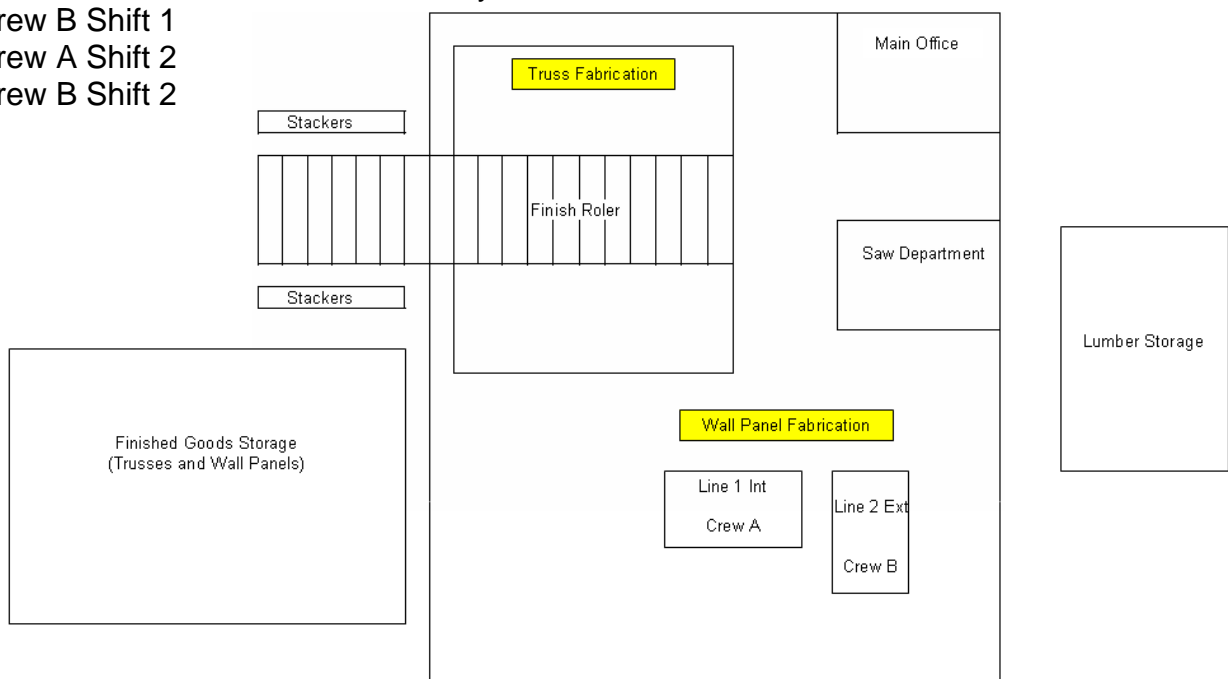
rew B Shift 1
rew A Shift 2
rew B Shift 2

Truss Fabrication

Main Office

Stackers

Finish Roler

Saw Department

Stackers

Lumber Storage

Wall Panel Fabrication

Finished Goods Storage
(Trusses and Wall Panels)

Line 1 Int

Crew A

Line 2 Ext

Crew B